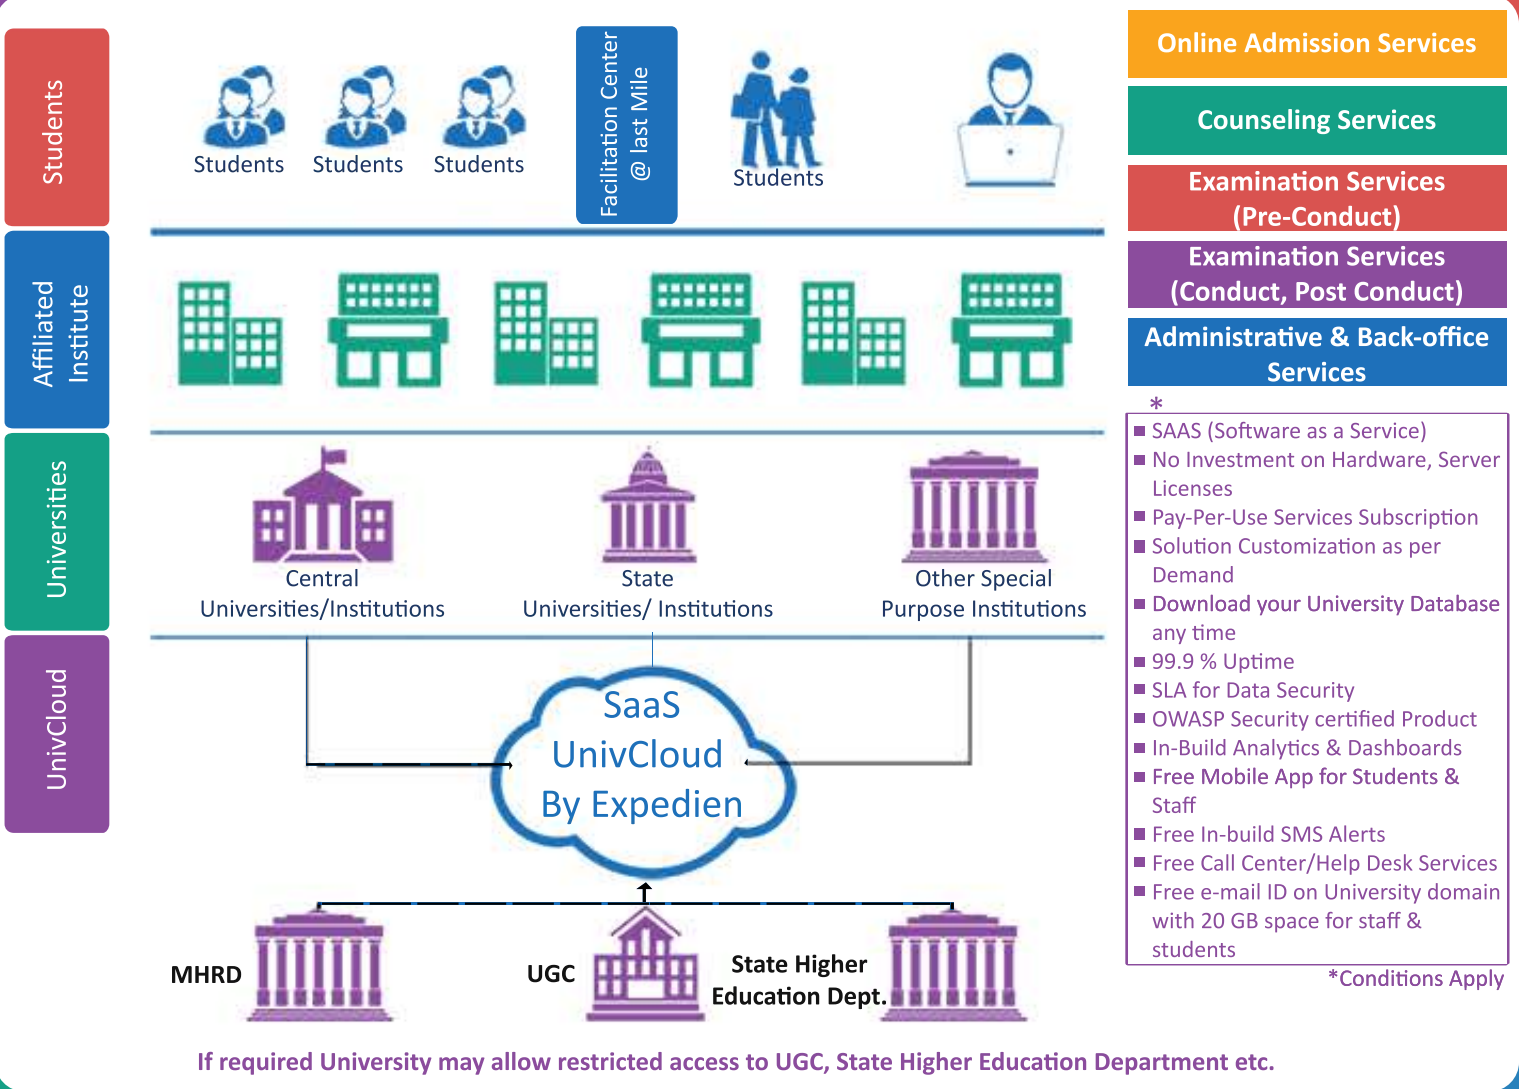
Students

Affiliated Institute

Universities

UnivCloud

Students Students Students

Facilitation Center @ last Mile

Students

Central Universities/Institutions

State Universities/ Institutions

Other Special Purpose Institutions

SaaS UnivCloud By Expedien

MHRD

UGC

State Higher Education Dept.

Online Admission Services

Counseling Services

Examination Services (Pre-Conduct)

Examination Services (Conduct, Post Conduct)

Administrative & Back-office Services

*

■ SAAS (Software as a Service)
■ No Investment on Hardware, Server Licenses
■ Pay-Per-Use Services Subscription
■ Solution Customization as per Demand
■ Download your University Database any time
■ 99.9 % Uptime
■ SLA for Data Security
■ OWASP Security certified Product
■ In-Build Analytics & Dashboards
■ Free Mobile App for Students & Staff
■ Free In-build SMS Alerts
■ Free Call Center/Help Desk Services
■ Free e-mail ID on University domain with 20 GB space for staff & students

*Conditions Apply

If required University may allow restricted access to UGC, State Higher Education Department etc.